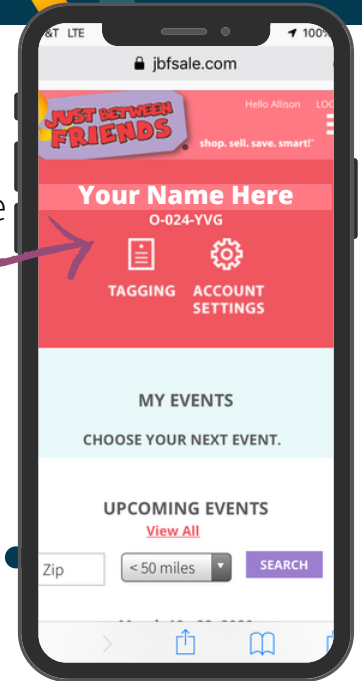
&T LTE
100%
jbfsale.com
JUST BETWEEN FRIENDS
Hello Allison LOG
shop. sell. save. smart!
e
Your Name Here
O-024-YVG
TAGGING
ACCOUNT SETTINGS
MY EVENTS
CHOOSE YOUR NEXT EVENT.
UPCOMING EVENTS
View All
Zip
< 50 miles
SEARCH
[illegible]